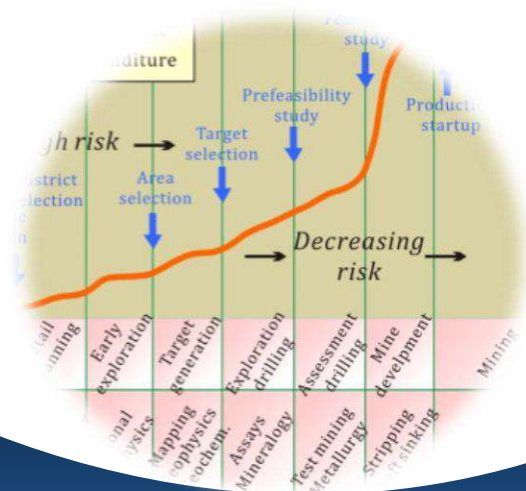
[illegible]nditure

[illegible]gh risk

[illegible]strict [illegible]election

Area selection

Target selection

Prefeasibility study

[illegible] study

Producti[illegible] startup

Decreasing risk

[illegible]all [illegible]anning

Early exploration

Target generation

Exploration drilling

Assessment drilling

Mine develpment

Mining

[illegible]onal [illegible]ysics

Mapping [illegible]eophysics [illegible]eochem.

Assays Mineralogy

Test mining Metallurgy

Stripping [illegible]t sinking